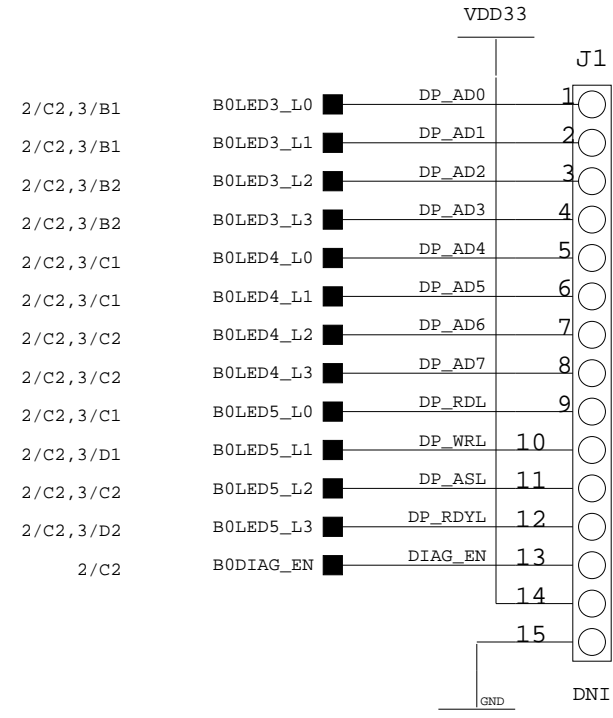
VDD33

J1

2/C2,3/B1 B0LED3_L0 DP_AD0 1
2/C2,3/B1 B0LED3_L1 DP_AD1 2
2/C2,3/B2 B0LED3_L2 DP_AD2 3
2/C2,3/B2 B0LED3_L3 DP_AD3 4
2/C2,3/C1 B0LED4_L0 DP_AD4 5
2/C2,3/C1 B0LED4_L1 DP_AD5 6
2/C2,3/C2 B0LED4_L2 DP_AD6 7
2/C2,3/C2 B0LED4_L3 DP_AD7 8
2/C2,3/C1 B0LED5_L0 DP_RDL 9
2/C2,3/D1 B0LED5_L1 DP_WRL 10
2/C2,3/C2 B0LED5_L2 DP_ASL 11
2/C2,3/D2 B0LED5_L3 DP_RDYL 12
2/C2 B0DIAG_EN DIAG_EN 13
14
15

GND

DNI